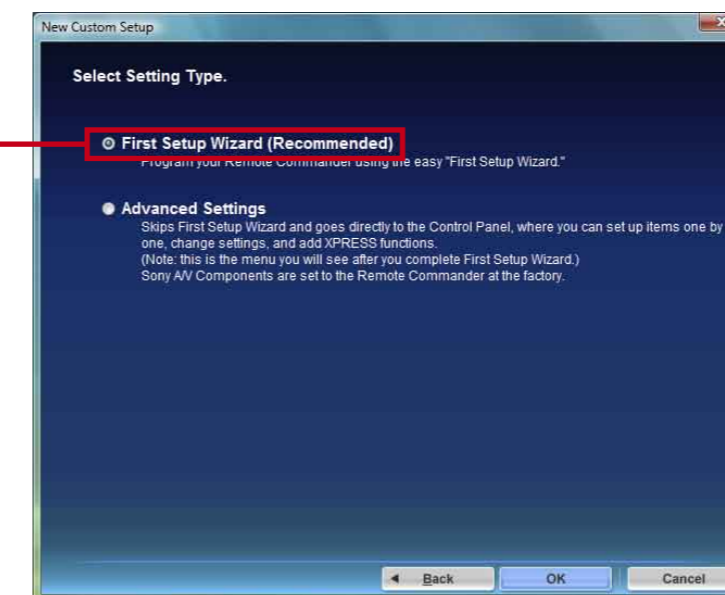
New Custom Setup

Select Setting Type.

First Setup Wizard (Recommended)
Program your Remote Commander using the easy "First Setup Wizard."

Advanced Settings
Skips First Setup Wizard and goes directly to the Control Panel, where you can set up items one by one, change settings, and add XPRESS functions.
(Note: this is the menu you will see after you complete First Setup Wizard.)
Sony A/V Components are set to the Remote Commander at the factory.

Back OK Cancel